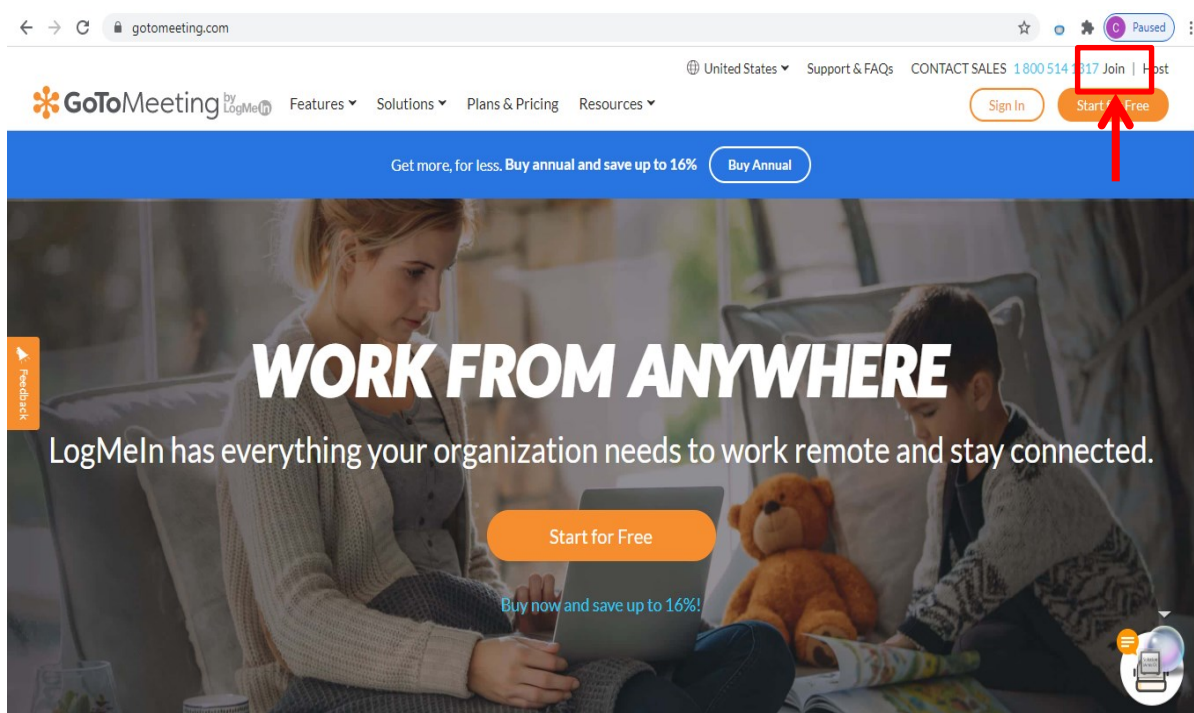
gotomeeting.com

C Paused

United States Support & FAQs CONTACT SALES 1 800 514 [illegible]317 Join | H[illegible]st

GoToMeeting by LogMeIn Features Solutions Plans & Pricing Resources

Sign In Start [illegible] Free

Get more, for less. Buy annual and save up to 16% Buy Annual

Feedback

WORK FROM ANYWHERE

LogMeIn has everything your organization needs to work remote and stay connected.

Start for Free

Buy now and save up to 16%!